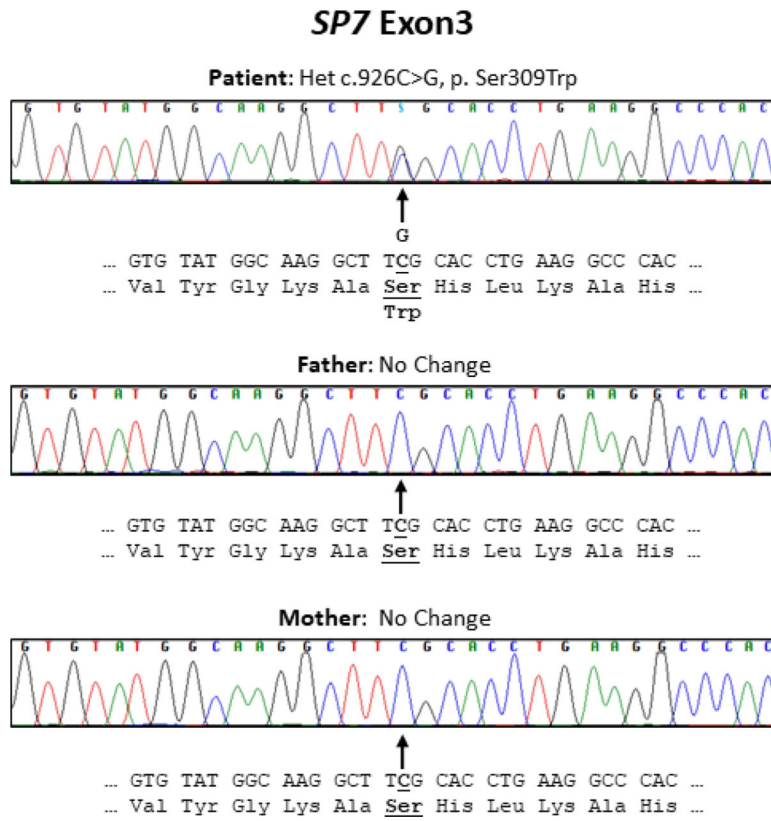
*SP7* Exon3

**Patient**: Het c.926C>G, p. Ser309Trp

G T G T A T G G C A A G G C T T S G C A C C T G A A G G C C C A C

G

… GTG TAT GGC AAG GCT TCG CAC CTG AAG GCC CAC …
… Val Tyr Gly Lys Ala Ser His Leu Lys Ala His …
Trp

**Father**: No Change

G T G T A T G G C A A G G C T T C G C A C C T G A A G G C C C A C

… GTG TAT GGC AAG GCT TCG CAC CTG AAG GCC CAC …
… Val Tyr Gly Lys Ala Ser His Leu Lys Ala His …

**Mother**: No Change

G T G T A T G G C A A G G C T T C G C A C C T G A A G G C C C A C

… GTG TAT GGC AAG GCT TCG CAC CTG AAG GCC CAC …
… Val Tyr Gly Lys Ala Ser His Leu Lys Ala His …